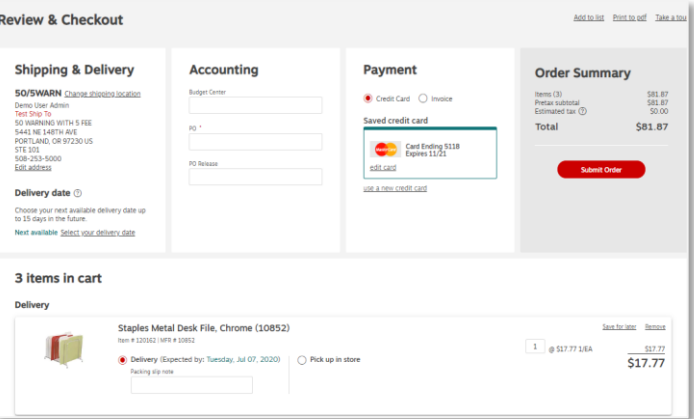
Review & Checkout

Add to list Print to pdf Take a tou

Shipping & Delivery

50/5WARN Change shipping location
Demo User Admin
Test Ship To
50 WARNING WITH 5 FEE
5441 NE 148TH AVE
PORTLAND, OR 97230 US
STE 101
508-253-5000
Edit address

Delivery date

Choose your next available delivery date up to 15 days in the future.

Next available Select your delivery date

Accounting

Budget Center

PO *

PO Release

Payment

Credit Card Invoice

Saved credit card

Card Ending 5118
Expires 11/21

edit card

use a new credit card

Order Summary

| | |
|---|---|
| Items (3) | $81.87 |
| Pretax subtotal | $81.87 |
| Estimated tax | $0.00 |
| Total | $81.87 |

Submit Order

3 items in cart

Delivery

Staples Metal Desk File, Chrome (10852)

Item # 120162 | MFR # 10852

Delivery (Expected by: Tuesday, Jul 07, 2020)

Packing slip note

Pick up in store

Save for later Remove

1 @ $17.77 1/EA

$17.77
$17.77